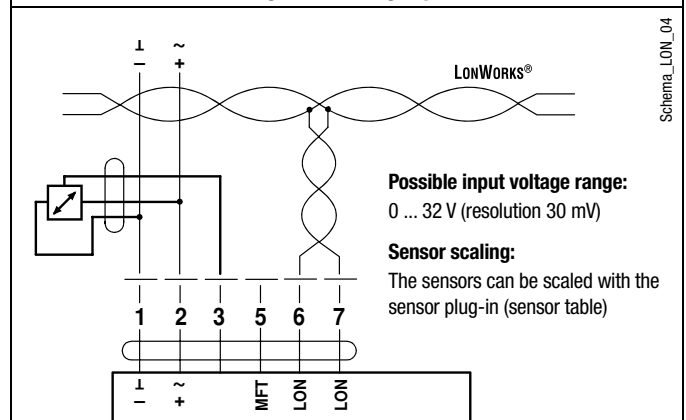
Schema_LON_04

⊥
–

~
+

LONWORKS®

Possible input voltage range:
0 ... 32 V (resolution 30 mV)

Sensor scaling:
The sensors can be scaled with the sensor plug-in (sensor table)

1 2 3 5 6 7

⊥
–

~
+

MFT

LON

LON